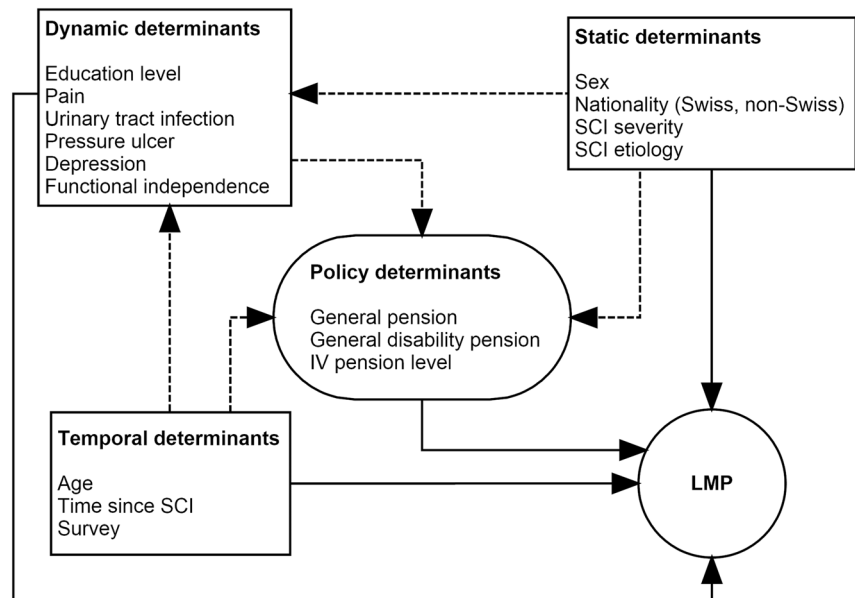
**Dynamic determinants**

Education level
Pain
Urinary tract infection
Pressure ulcer
Depression
Functional independence

**Static determinants**

Sex
Nationality (Swiss, non-Swiss)
SCI severity
SCI etiology

**Policy determinants**

General pension
General disability pension
IV pension level

**Temporal determinants**

Age
Time since SCI
Survey

LMP